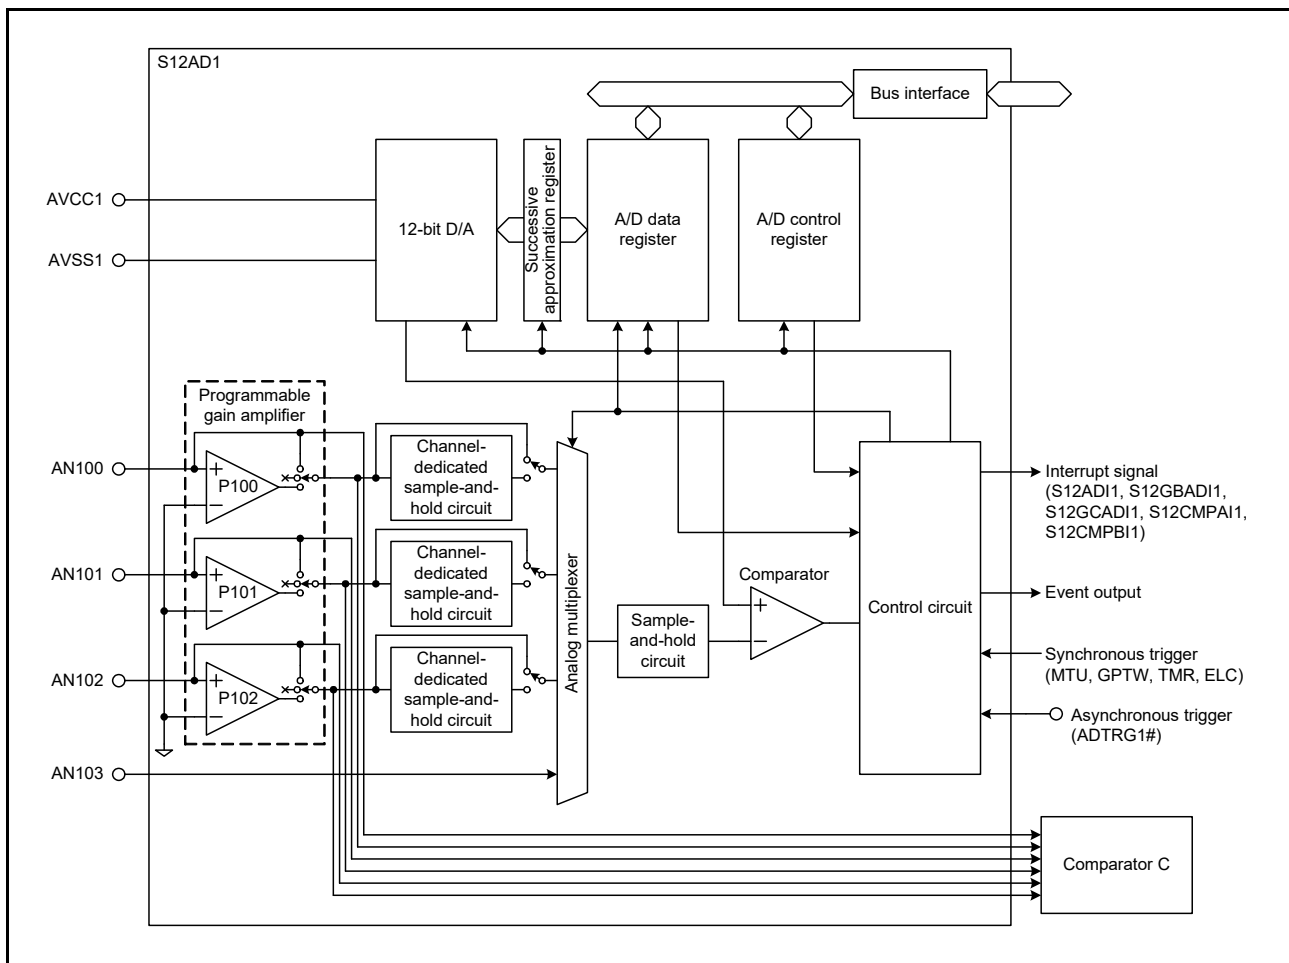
S12AD1

Bus interface

AVCC1

AVSS1

12-bit D/A

Successive approximation register

A/D data register

A/D control register

Programmable gain amplifier

AN100

P100

Channel-dedicated sample-and-hold circuit

AN101

P101

Channel-dedicated sample-and-hold circuit

AN102

P102

Channel-dedicated sample-and-hold circuit

AN103

Analog multiplexer

Sample-and-hold circuit

Comparator

Control circuit

Interrupt signal (S12ADI1, S12GBADI1, S12GCADI1, S12CMPAI1, S12CMPBI1)

Event output

Synchronous trigger (MTU, GPTW, TMR, ELC)

Asynchronous trigger (ADTRG1#)

Comparator C